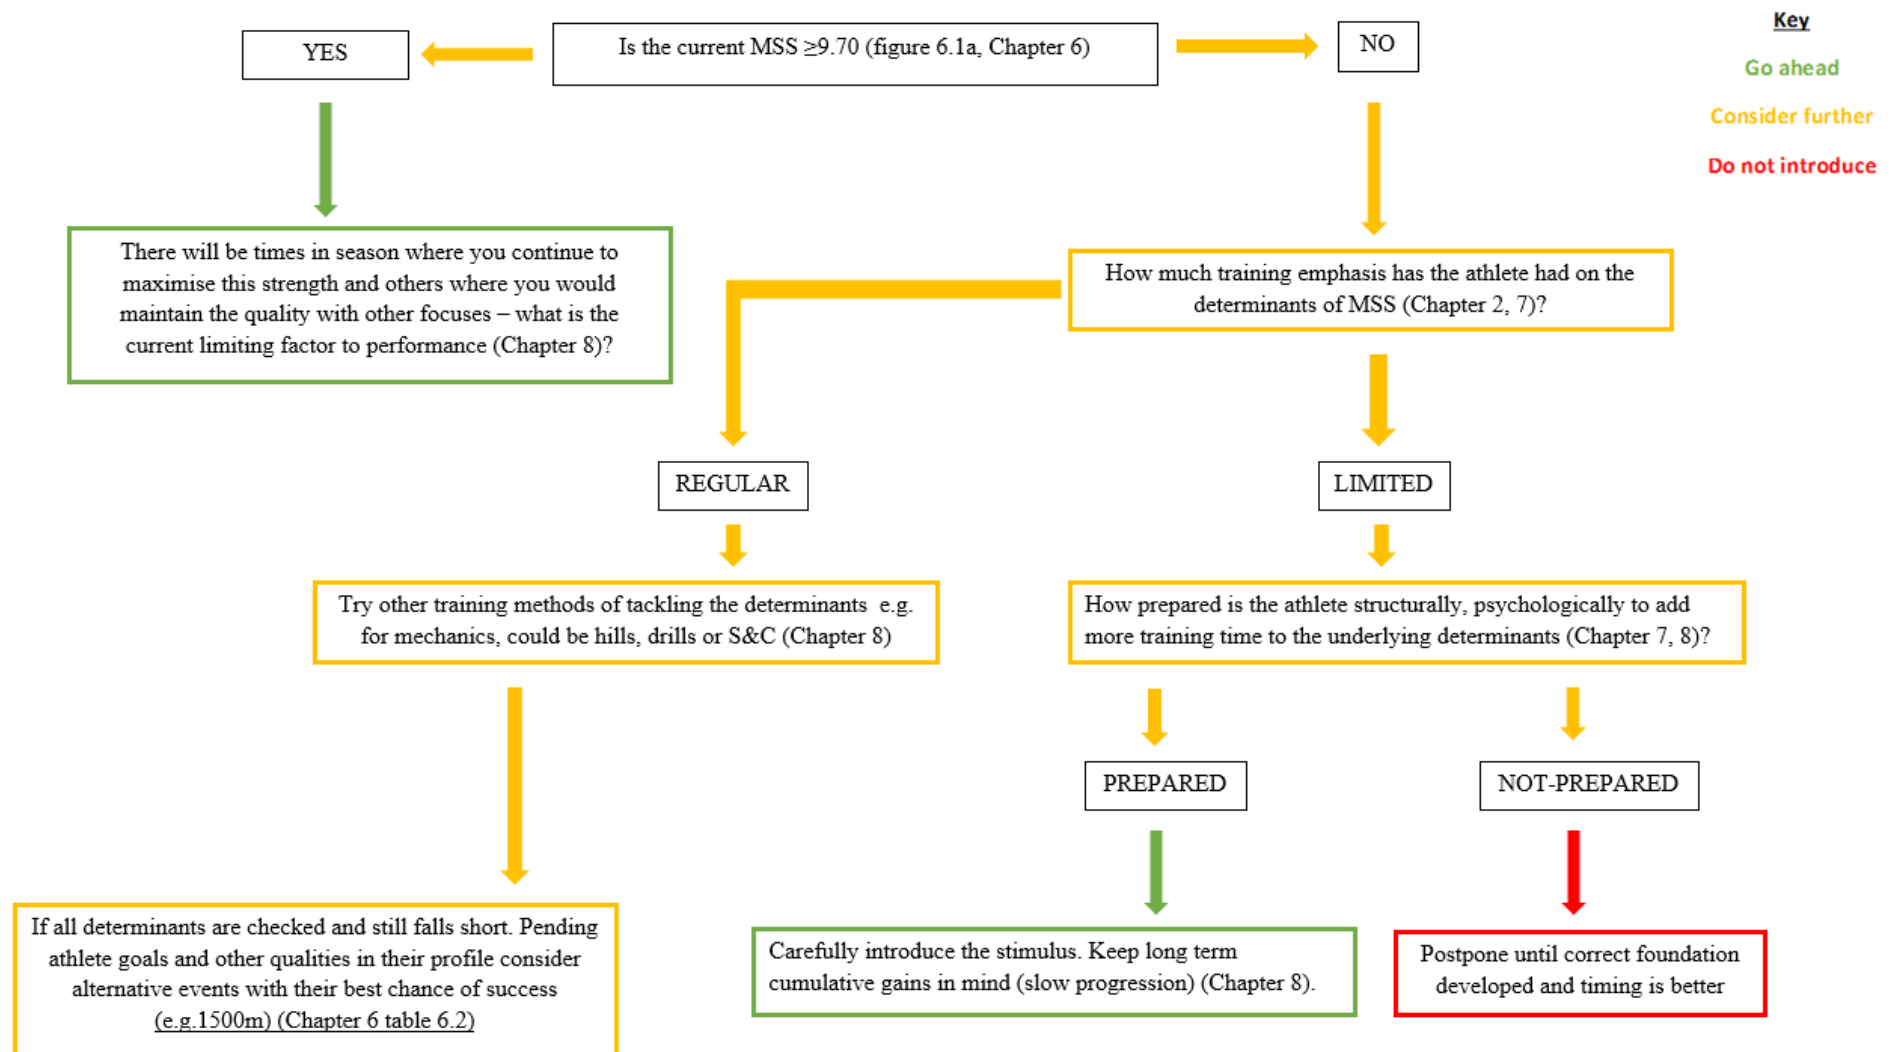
Key

Go ahead

Consider further

Do not introduce

YES

Is the current MSS $\geq$9.70 (figure 6.1a, Chapter 6)

NO

There will be times in season where you continue to maximise this strength and others where you would maintain the quality with other focuses – what is the current limiting factor to performance (Chapter 8)?

How much training emphasis has the athlete had on the determinants of MSS (Chapter 2, 7)?

REGULAR

LIMITED

Try other training methods of tackling the determinants e.g. for mechanics, could be hills, drills or S&C (Chapter 8)

How prepared is the athlete structurally, psychologically to add more training time to the underlying determinants (Chapter 7, 8)?

PREPARED

NOT-PREPARED

If all determinants are checked and still falls short. Pending athlete goals and other qualities in their profile consider alternative events with their best chance of success (e.g.1500m) (Chapter 6 table 6.2)

Carefully introduce the stimulus. Keep long term cumulative gains in mind (slow progression) (Chapter 8).

Postpone until correct foundation developed and timing is better